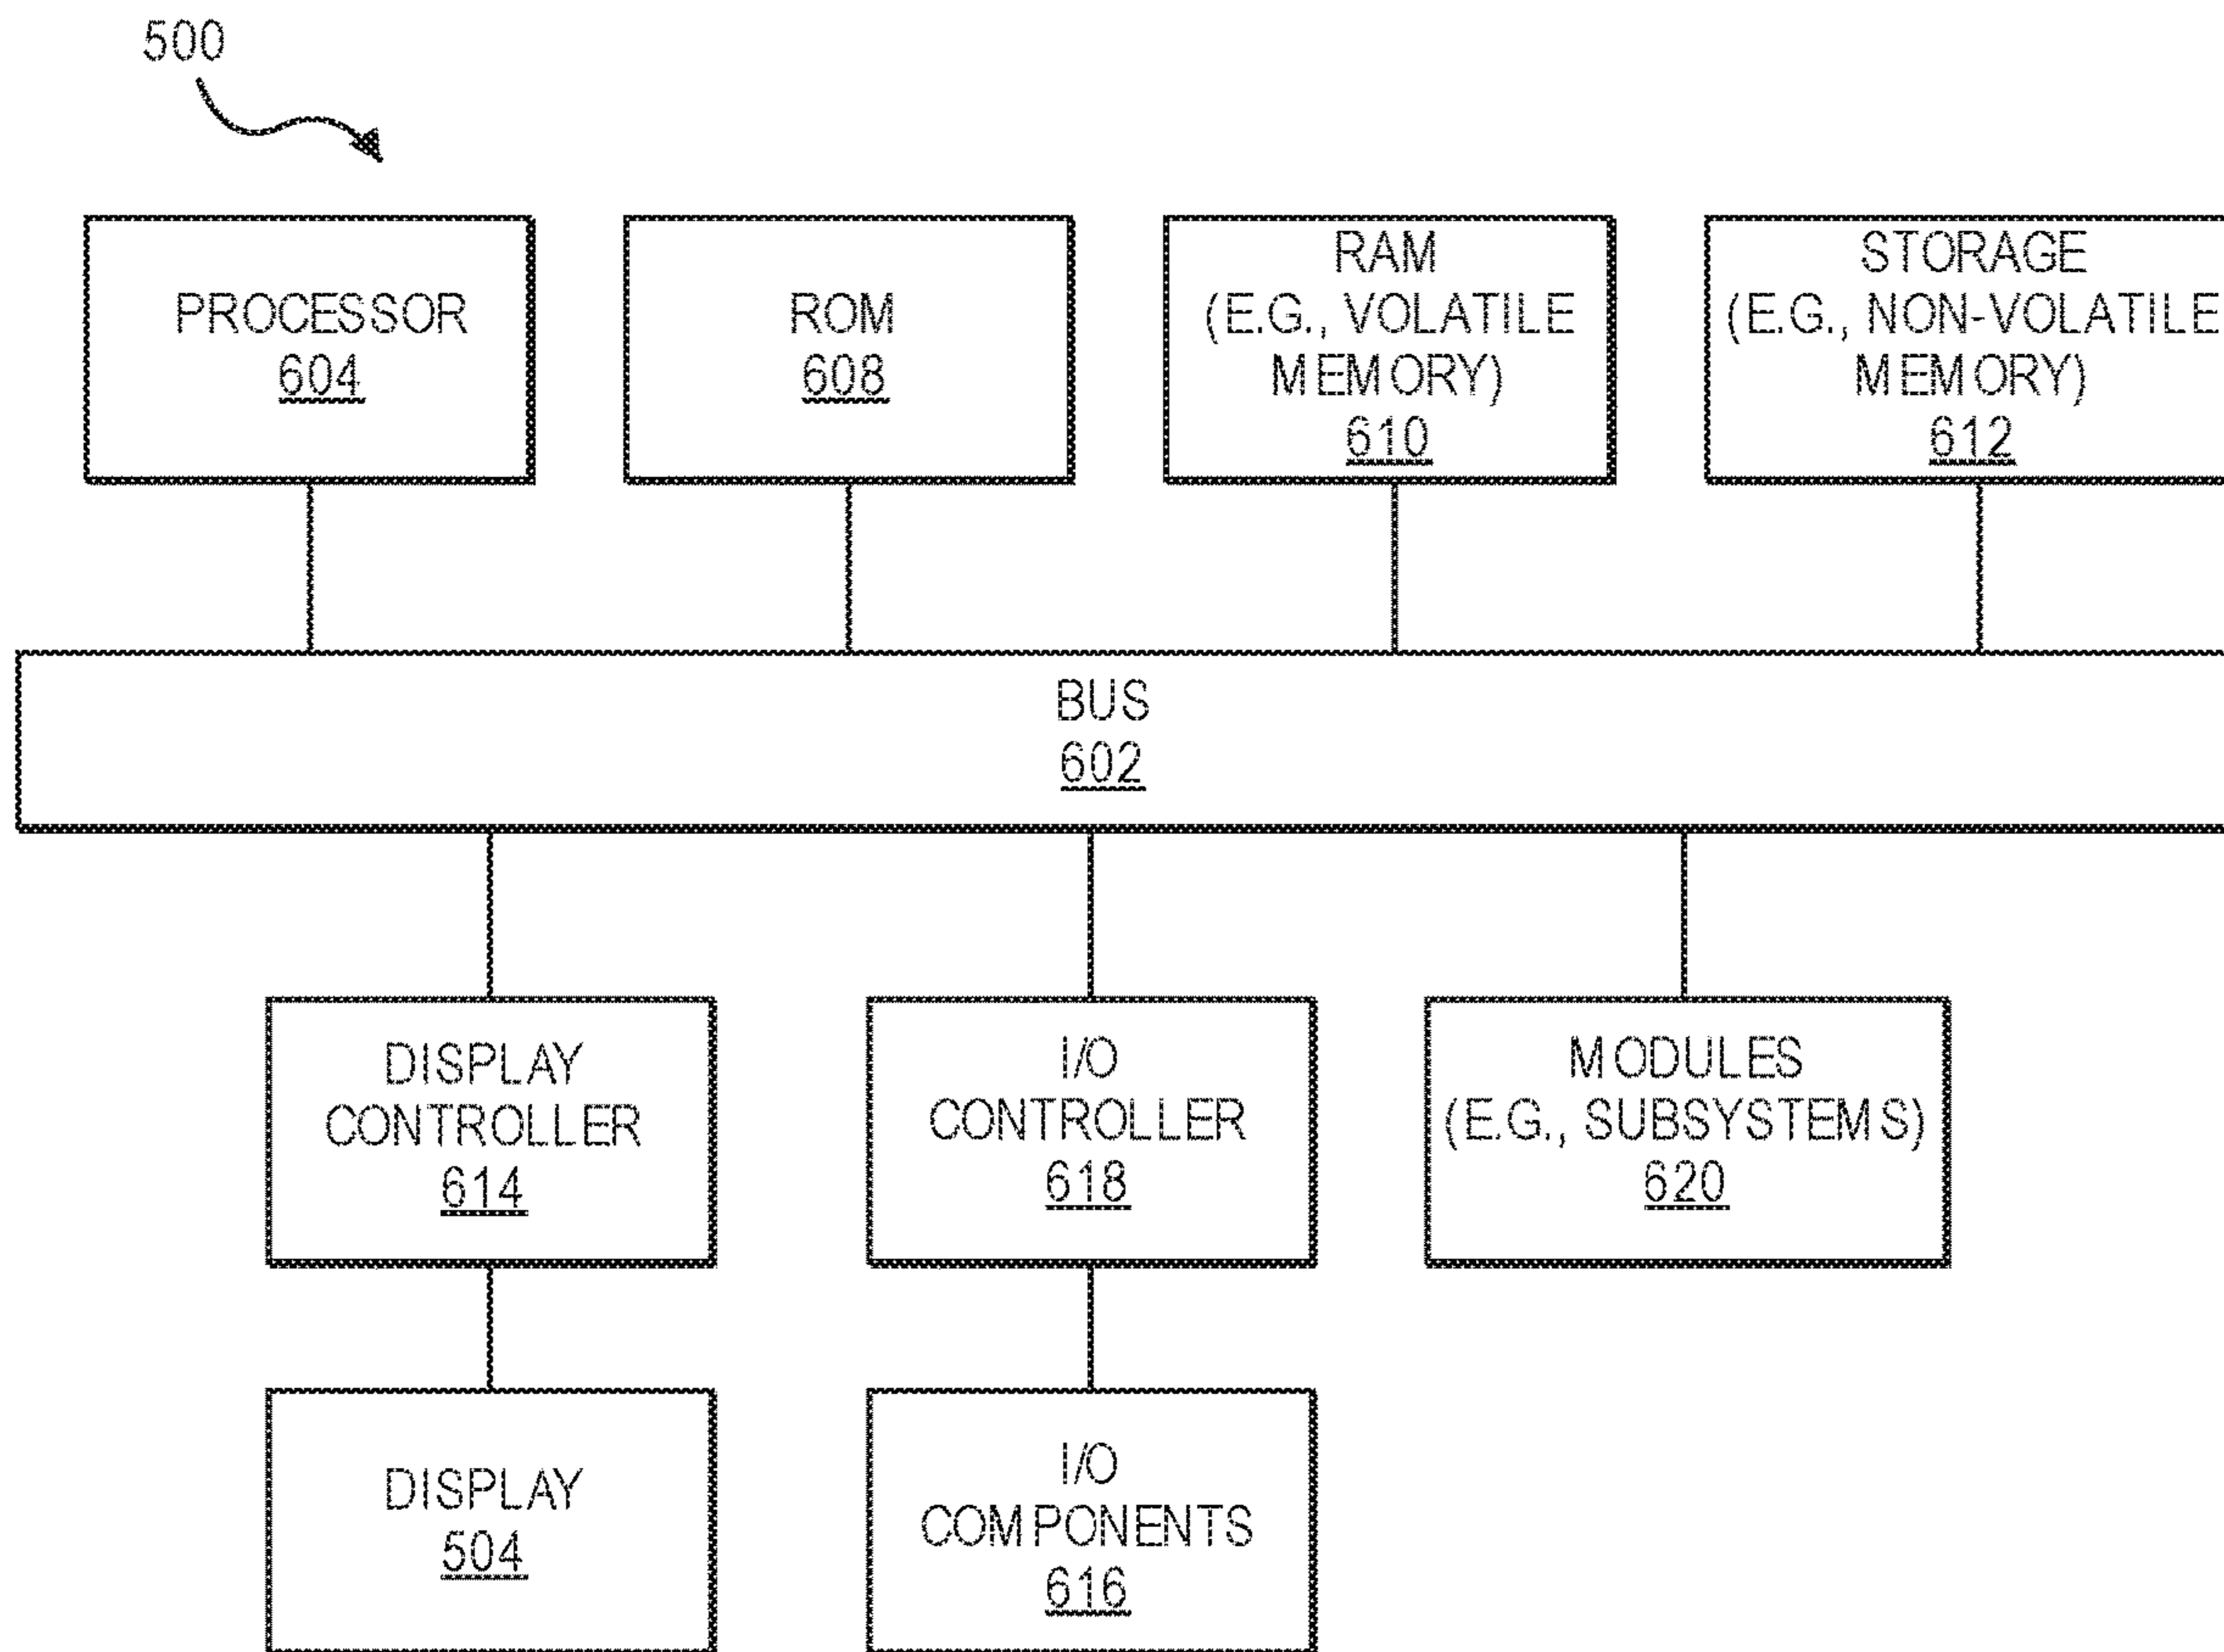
500

PROCESSOR
604

ROM
608

RAM
(E.G., VOLATILE MEMORY)
610

STORAGE
(E.G., NON-VOLATILE MEMORY)
612

BUS
602

DISPLAY CONTROLLER
614

I/O CONTROLLER
618

MODULES
(E.G., SUBSYSTEMS)
620

DISPLAY
504

I/O COMPONENTS
616